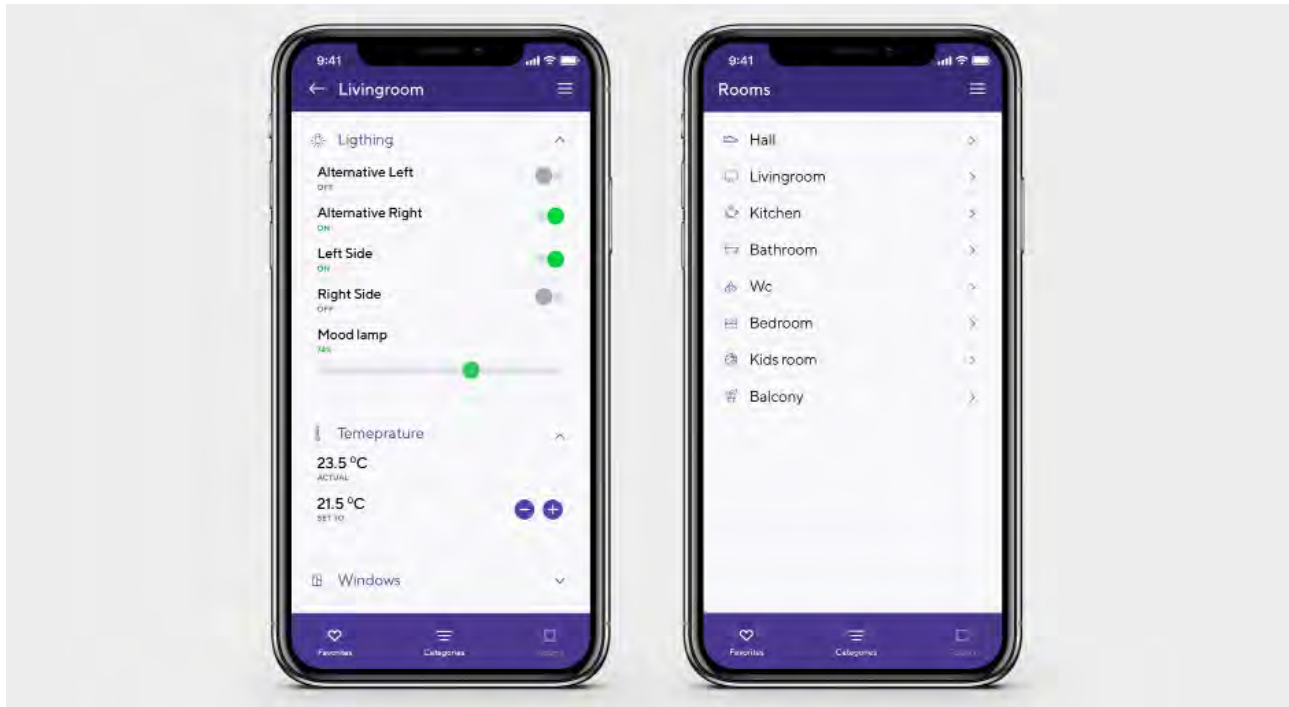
9:41

← Livingroom

Ligthing

Alternative Left
OFF

Alternative Right
ON

Left Side
ON

Right Side
OFF

Mood lamp
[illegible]

Temeprature

23.5 °C
ACTUAL

21.5 °C
SET TO

Windows

Favorites
Categories
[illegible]

9:41

Rooms

Hall
Livingroom
Kitchen
Bathroom
Wc
Bedroom
Kids room
Balcony

Favorites
Categories
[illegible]